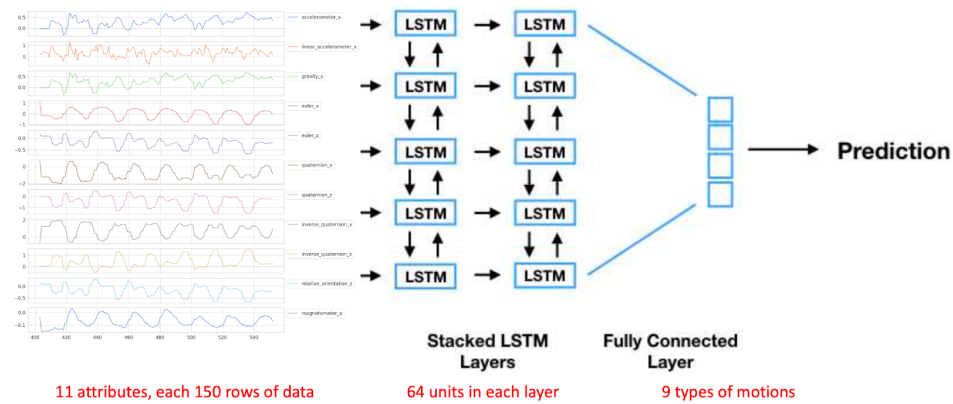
0.5
0.0
accelerometer_x
1
0
linear_accelerometer_x
gravity_x
1
0
−1
euler_x
0.0
−0.5
euler_z
0
−2
quaternion_x
0
−1
quaternion_z
inverse_quaternion_x
1
0
inverse_quaternion_z
0.0
−0.5
relative_orientation_z
0.0
−0.1
magnetometer_x
400
420
440
460
480
500
520
540

LSTM LSTM
LSTM LSTM
LSTM LSTM
LSTM LSTM
LSTM LSTM

Prediction

Stacked LSTM Layers

Fully Connected Layer

11 attributes, each 150 rows of data

64 units in each layer

9 types of motions